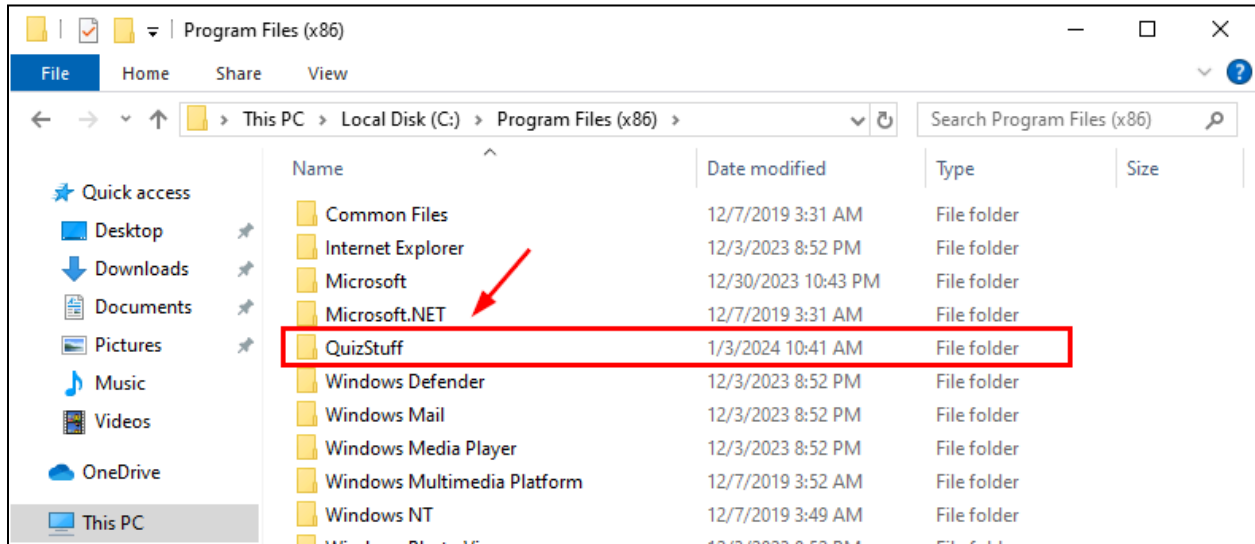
Program Files (x86)

File Home Share View

This PC > Local Disk (C:) > Program Files (x86) >

Search Program Files (x86)

Quick access
Desktop
Downloads
Documents
Pictures
Music
Videos
OneDrive
This PC

| Name | Date modified | Type | Size |
|---|---|---|---|
| Common Files | 12/7/2019 3:31 AM | File folder | |
| Internet Explorer | 12/3/2023 8:52 PM | File folder | |
| Microsoft | 12/30/2023 10:43 PM | File folder | |
| Microsoft.NET | 12/7/2019 3:31 AM | File folder | |
| QuizStuff | 1/3/2024 10:41 AM | File folder | |
| Windows Defender | 12/3/2023 8:52 PM | File folder | |
| Windows Mail | 12/3/2023 8:52 PM | File folder | |
| Windows Media Player | 12/3/2023 8:52 PM | File folder | |
| Windows Multimedia Platform | 12/7/2019 3:52 AM | File folder | |
| Windows NT | 12/7/2019 3:49 AM | File folder | |
| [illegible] | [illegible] | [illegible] | |